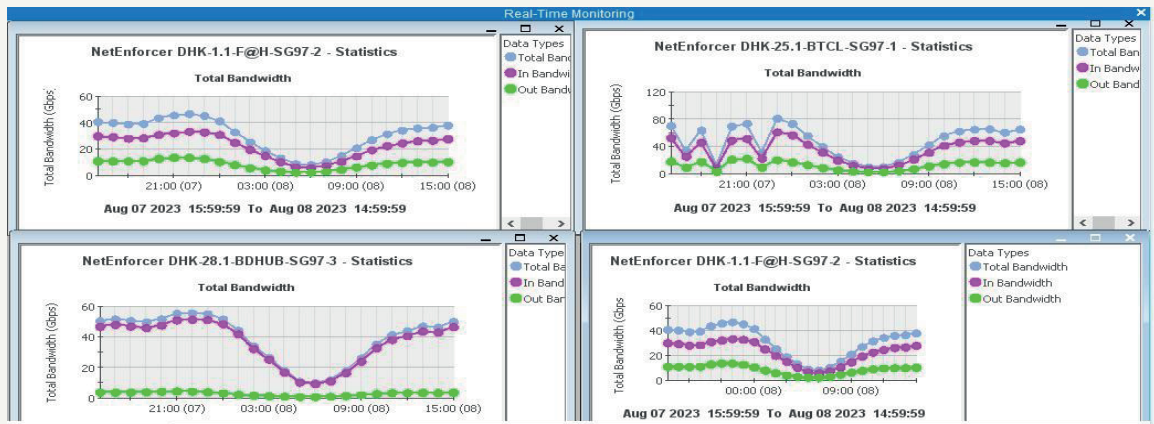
Real-Time Monitoring

NetEnforcer DHK-1.1-F@H-SG97-2 - Statistics

Total Bandwidth

Total Bandwidth (Gbps)

60
40
20
0

21:00 (07)
03:00 (08)
09:00 (08)
15:00 (08)

Aug 07 2023 15:59:59 To Aug 08 2023 14:59:59

Data Types
Total Band
In Bandwi
Out Bandw

NetEnforcer DHK-25.1-BTCL-SG97-1 - Statistics

Total Bandwidth

Total Bandwidth (Gbps)

120
80
40
0

21:00 (07)
03:00 (08)
09:00 (08)
15:00 (08)

Aug 07 2023 15:59:59 To Aug 08 2023 14:59:59

Data Types
Total Band
In Bandw
Out Band

NetEnforcer DHK-28.1-BDHUB-SG97-3 - Statistics

Total Bandwidth

Total Bandwidth (Gbps)

60
40
20
0

21:00 (07)
03:00 (08)
09:00 (08)
15:00 (08)

Data Types
Total Ba
In Band
Out Ban

NetEnforcer DHK-1.1-F@H-SG97-2 - Statistics

Total Bandwidth

Total Bandwidth (Gbps)

60
40
20
0

00:00 (08)
09:00 (08)

Aug 07 2023 15:59:59 To Aug 08 2023 14:59:59

Data Types
Total Bandwidth
In Bandwidth
Out Bandwidth